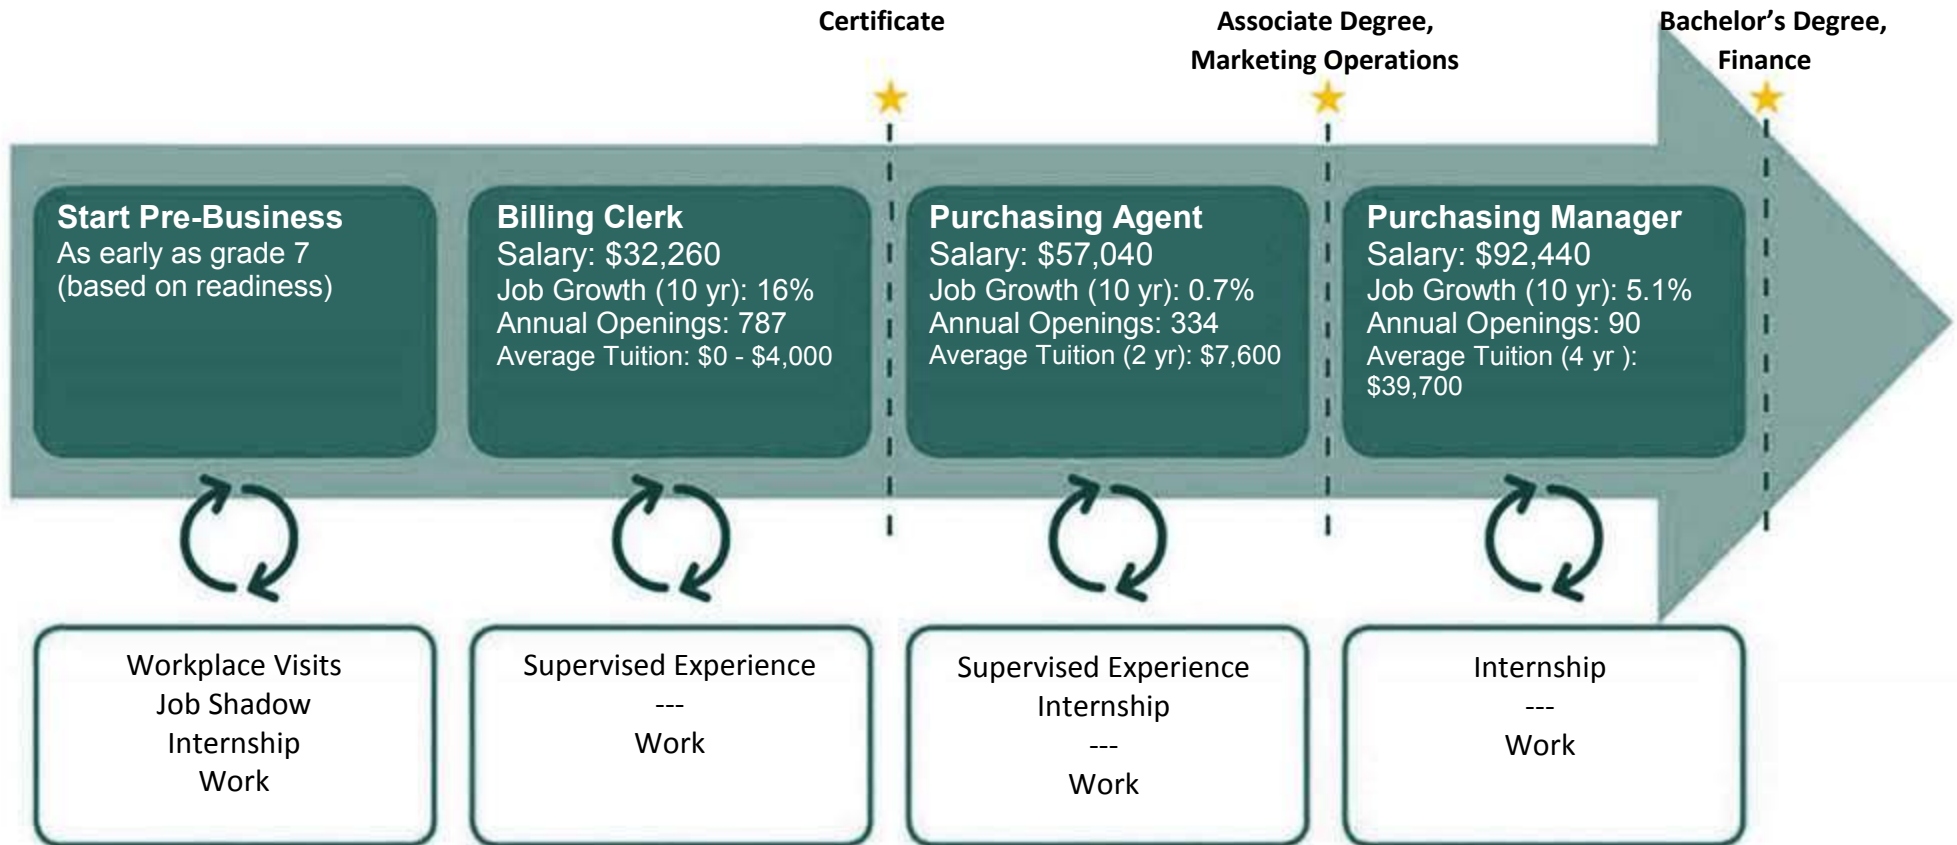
Certificate

Associate Degree, Marketing Operations

Bachelor's Degree, Finance

Start Pre-Business
As early as grade 7
(based on readiness)

Billing Clerk
Salary: \$32,260
Job Growth (10 yr): 16%
Annual Openings: 787
Average Tuition: \$0 - \$4,000

Purchasing Agent
Salary: \$57,040
Job Growth (10 yr): 0.7%
Annual Openings: 334
Average Tuition (2 yr): \$7,600

Purchasing Manager
Salary: \$92,440
Job Growth (10 yr): 5.1%
Annual Openings: 90
Average Tuition (4 yr ): \$39,700

Workplace Visits
Job Shadow
Internship
Work

Supervised Experience
---
Work

Supervised Experience
Internship
---
Work

Internship
---
Work